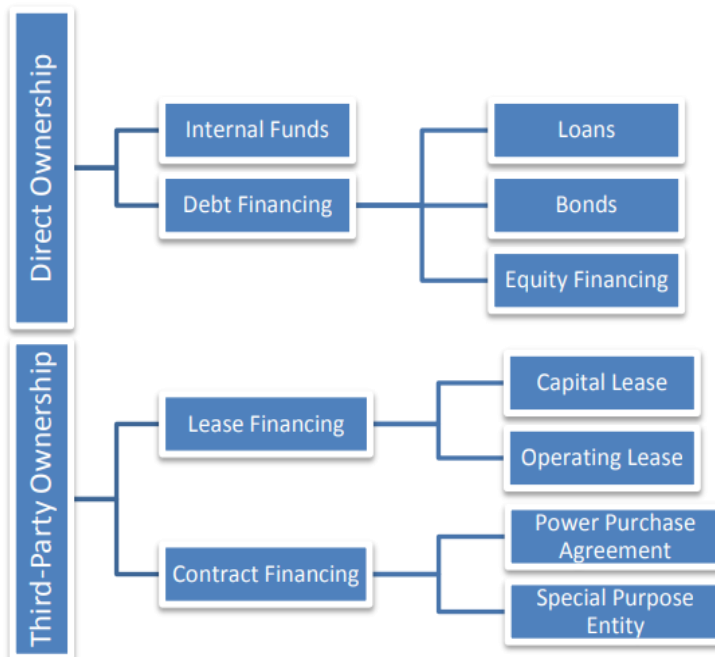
Direct Ownership

Internal Funds

Debt Financing

Loans

Bonds

Equity Financing

Third-Party Ownership

Lease Financing

Capital Lease

Operating Lease

Contract Financing

Power Purchase Agreement

Special Purpose Entity